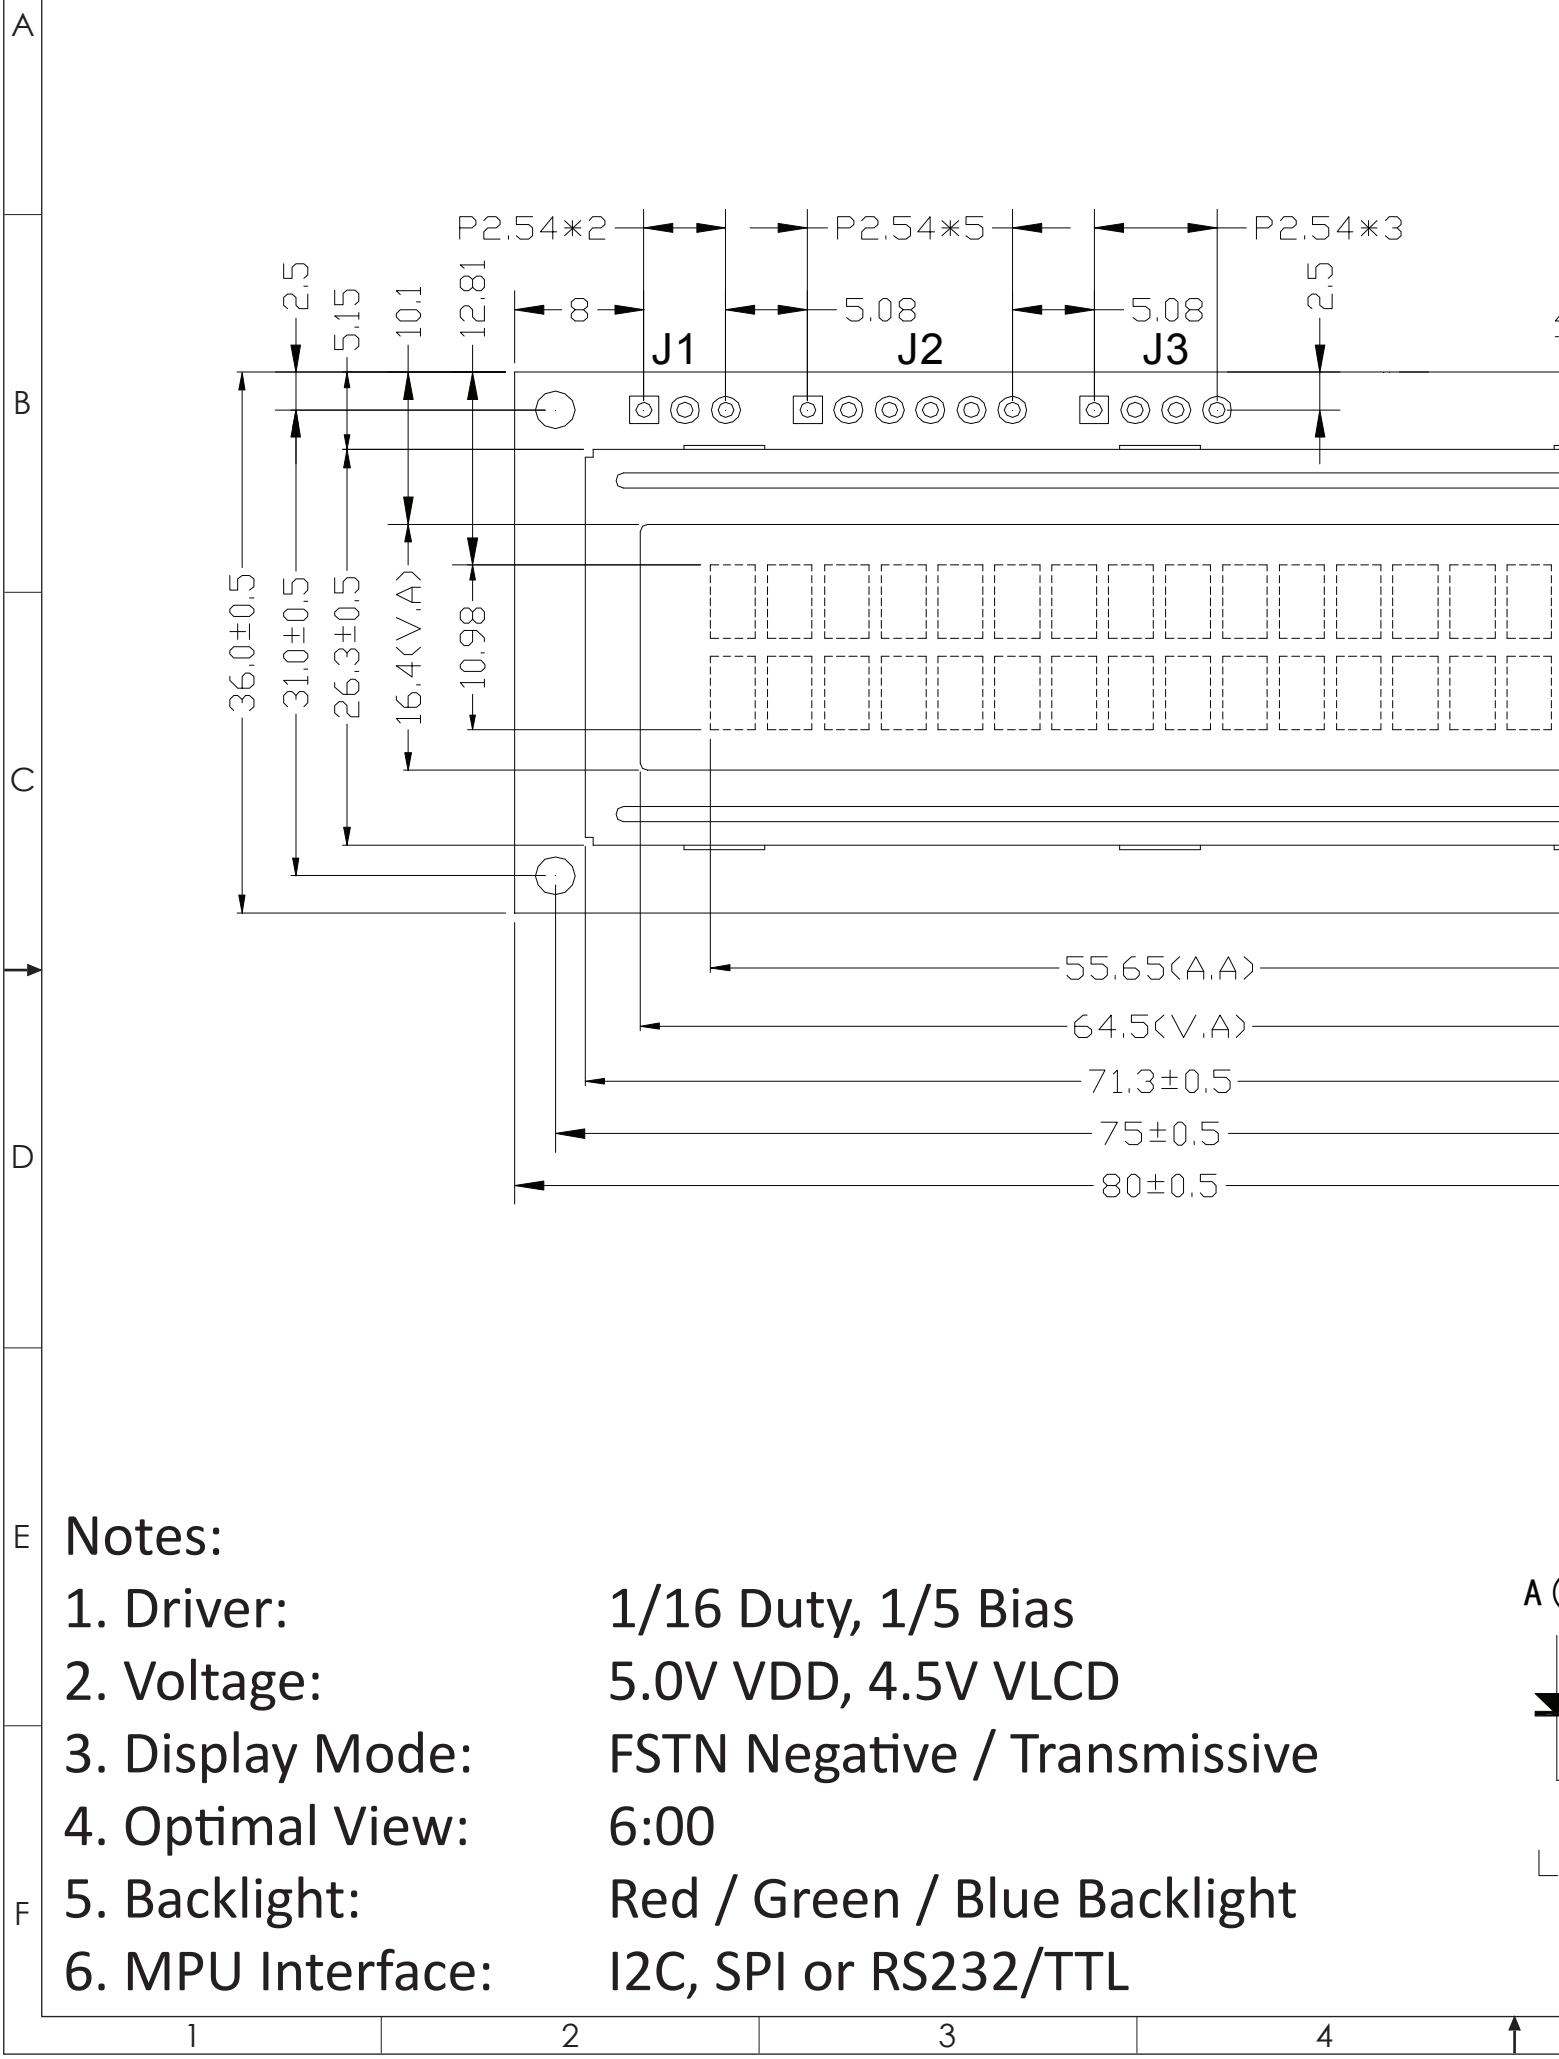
A

B

C

D

E

F

P2.54*2 P2.54*5 P2.54*3

2.5 5.15 10.1 12.81

8 5.08 5.08 2.5

J1 J2 J3

36.0±0.5 31.0±0.5 26.3±0.5 16.4(V.A) 10.98

55.65(A.A)

64.5(V.A)

71.3±0.5

75±0.5

80±0.5

Notes:

1. Driver: 1/16 Duty, 1/5 Bias

2. Voltage: 5.0V VDD, 4.5V VLCD

3. Display Mode: FSTN Negative / Transmissive

4. Optimal View: 6:00

5. Backlight: Red / Green / Blue Backlight

6. MPU Interface: I2C, SPI or RS232/TTL

A

1 2 3 4